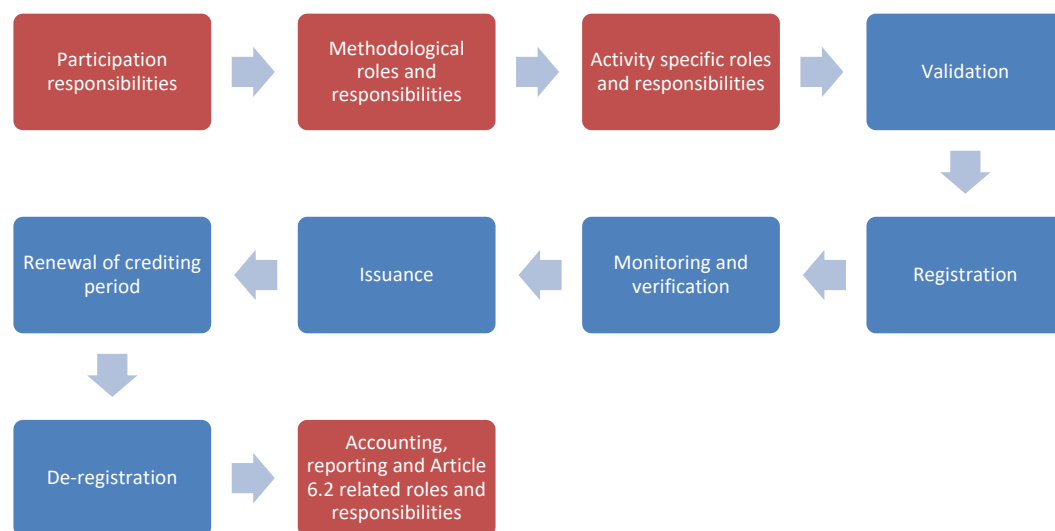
Participation responsibilities

Methodological roles and responsibilities

Activity specific roles and responsibilities

Validation

Registration

Monitoring and verification

Issuance

Renewal of crediting period

De-registration

Accounting, reporting and Article 6.2 related roles and responsibilities